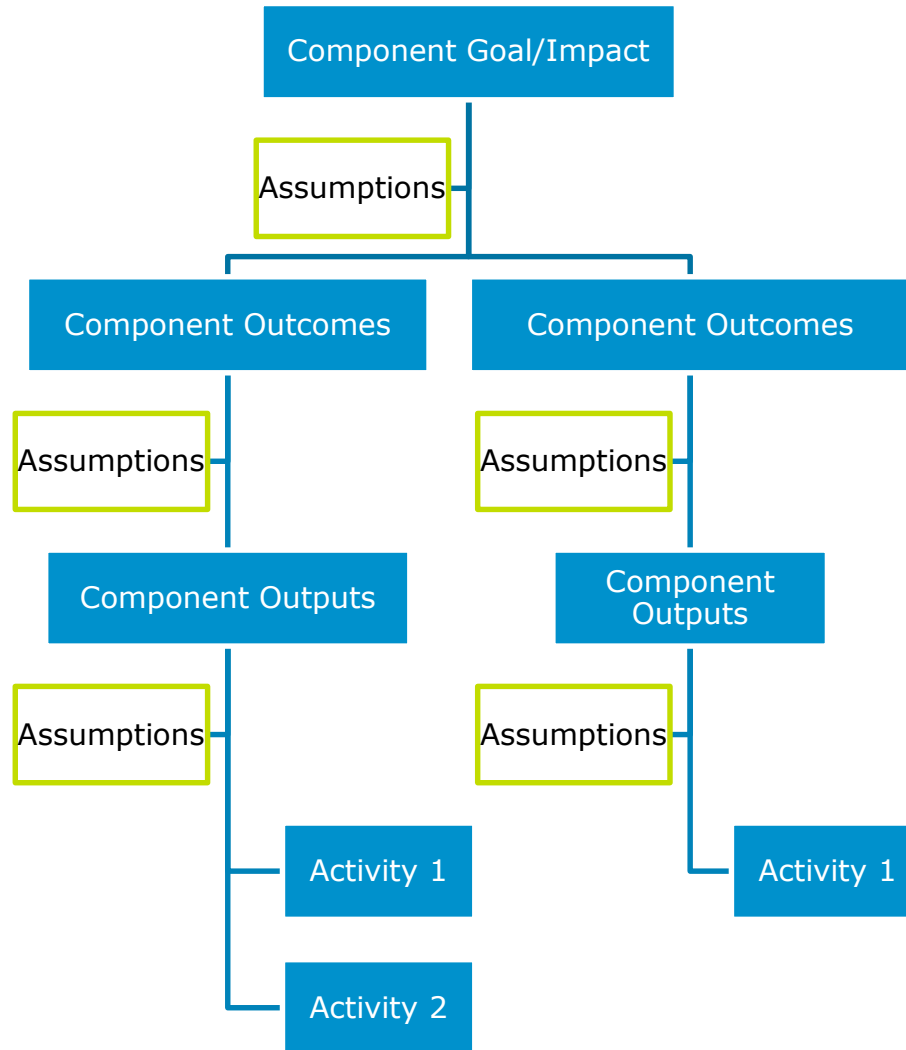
Component Goal/Impact

Assumptions

Component Outcomes

Component Outcomes

Assumptions

Component Outputs

Assumptions

Activity 1

Activity 2

Assumptions

Component Outputs

Assumptions

Activity 1